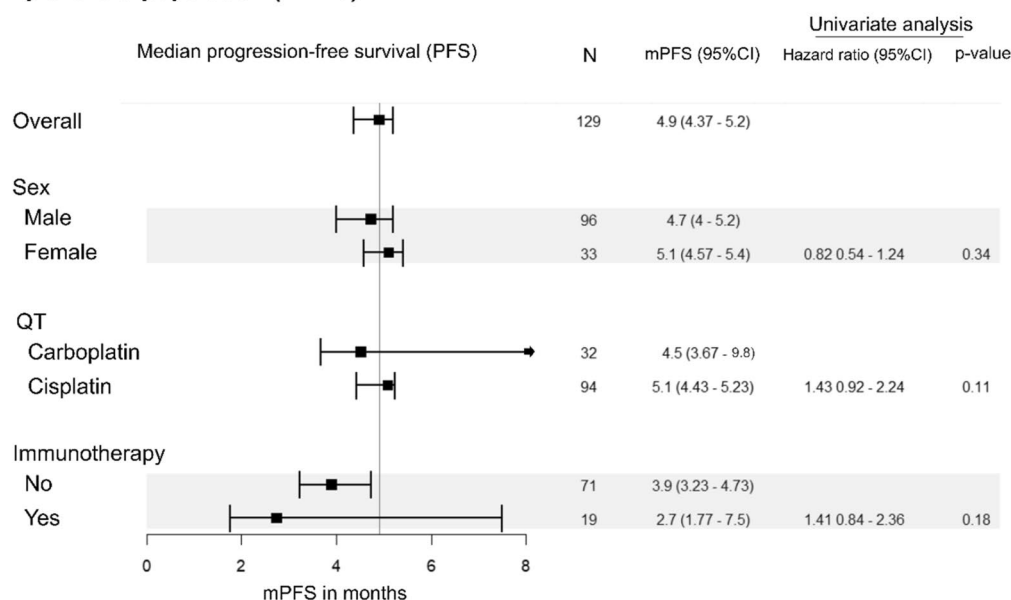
Univariate analysis

| Median progression-free survival (PFS) | N | mPFS (95%CI) | Hazard ratio (95%CI) | p-value |
|---|---|---|---|---|
| Overall | 129 | 4.9 (4.37 - 5.2) | | |
| Sex | | | | |
| Male | 96 | 4.7 (4 - 5.2) | | |
| Female | 33 | 5.1 (4.57 - 5.4) | 0.82 0.54 - 1.24 | 0.34 |
| QT | | | | |
| Carboplatin | 32 | 4.5 (3.67 - 9.8) | | |
| Cisplatin | 94 | 5.1 (4.43 - 5.23) | 1.43 0.92 - 2.24 | 0.11 |
| Immunotherapy | | | | |
| No | 71 | 3.9 (3.23 - 4.73) | | |
| Yes | 19 | 2.7 (1.77 - 7.5) | 1.41 0.84 - 2.36 | 0.18 |

0 2 4 6 8
mPFS in months